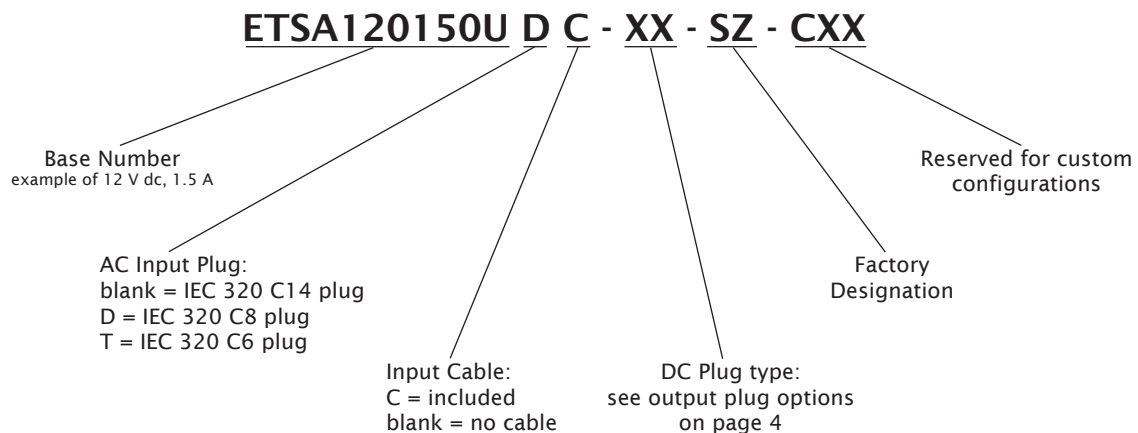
ETSA120150U D C - XX - SZ - CXX

Base Number
example of 12 V dc, 1.5 A

Reserved for custom configurations

AC Input Plug:
blank = IEC 320 C14 plug
D = IEC 320 C8 plug
T = IEC 320 C6 plug

Factory Designation

Input Cable:
C = included
blank = no cable

DC Plug type:
see output plug options on page 4